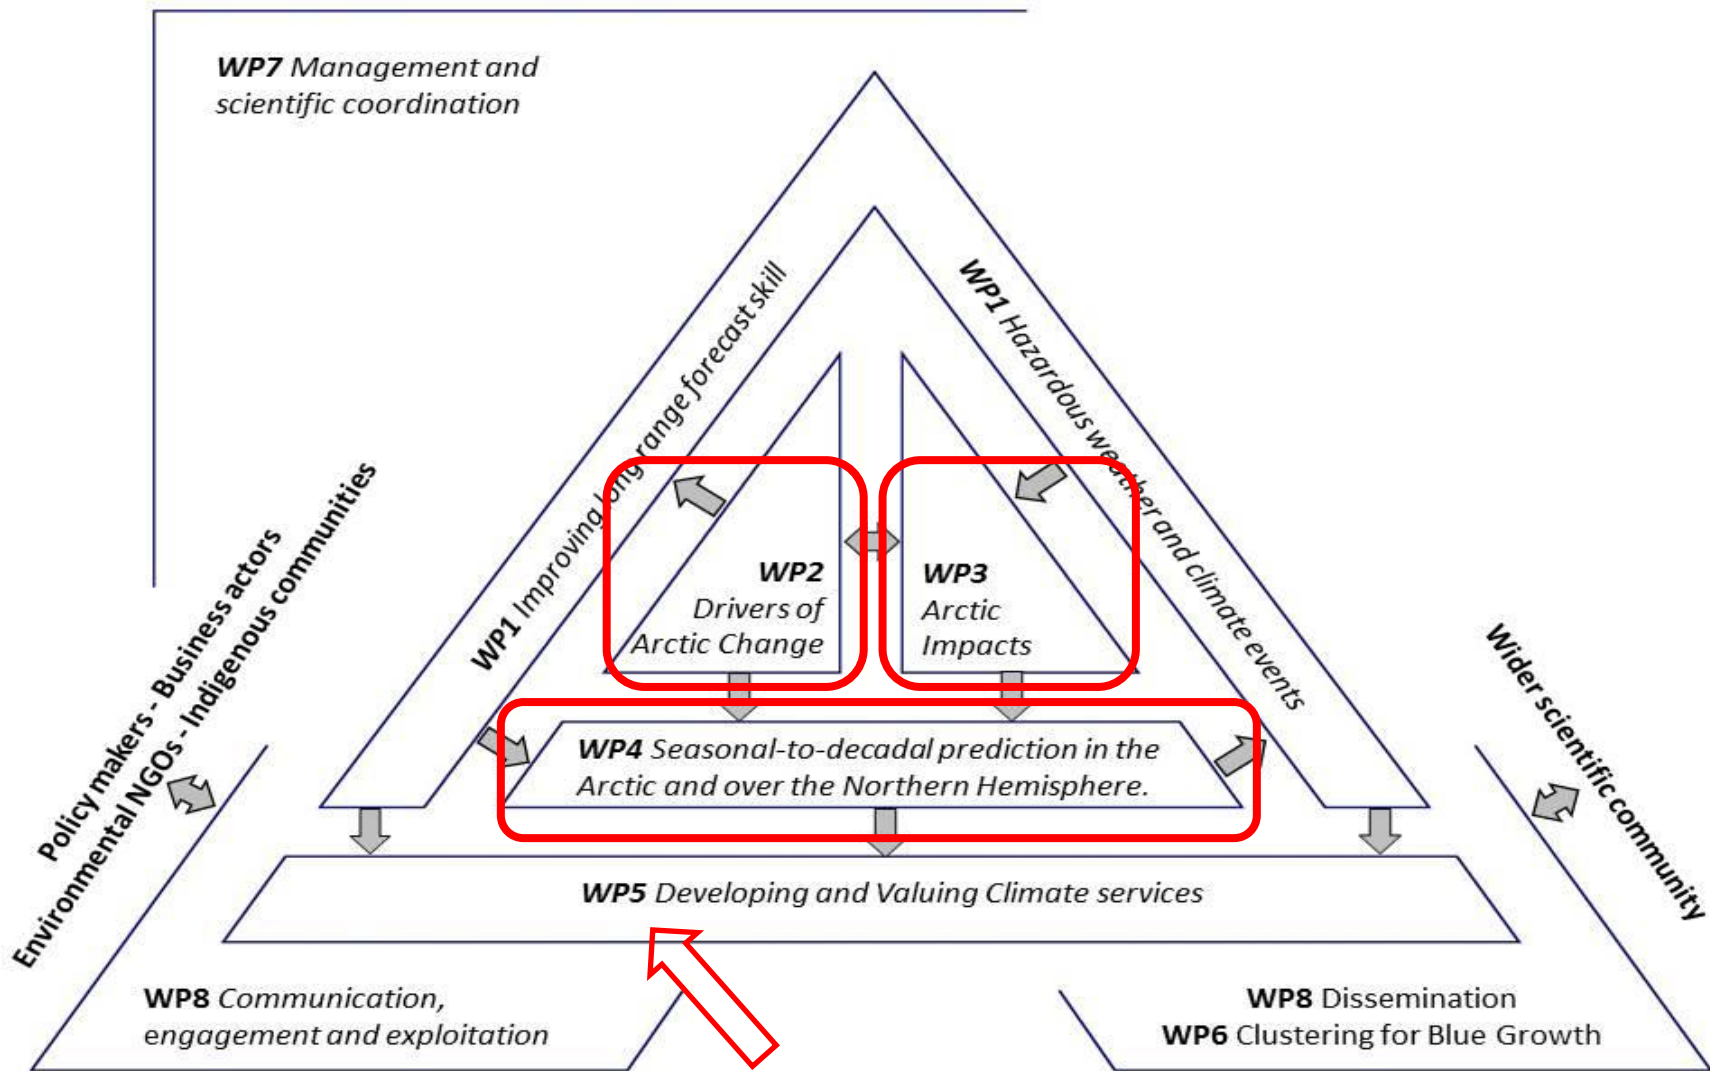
WP7 Management and scientific coordination

WP1 Improving long range forecast skill

WP1 Hazardous weather and climate events

WP2 Drivers of Arctic Change

WP3 Arctic Impacts

WP4 Seasonal-to-decadal prediction in the Arctic and over the Northern Hemisphere.

WP5 Developing and Valuing Climate services

Policy makers - Business actors Environmental NGOs - Indigenous communities

Wider scientific community

WP8 Communication, engagement and exploitation

WP8 Dissemination
WP6 Clustering for Blue Growth